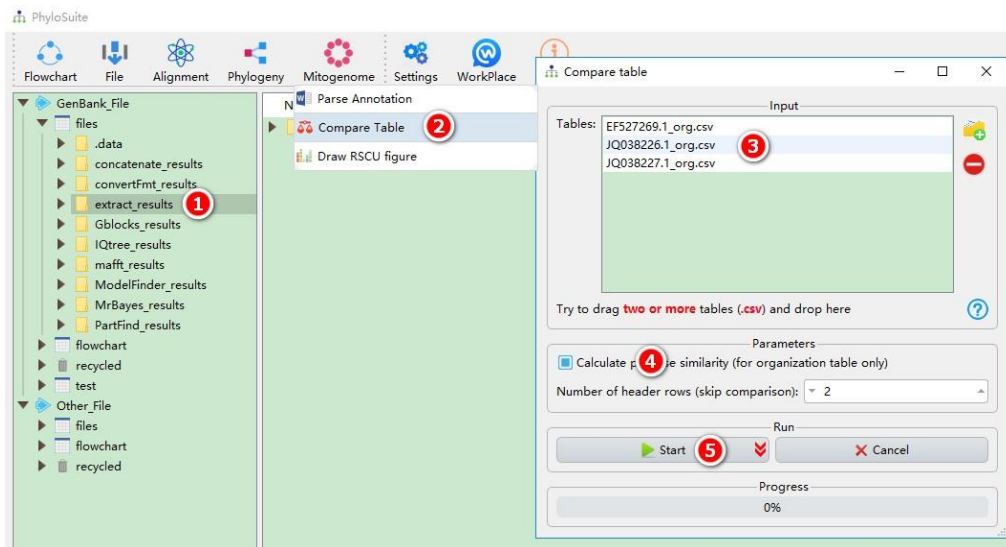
PhyloSuite

Flowchart File Alignment Phylogeny Mitogenome Settings WorkPlace

GenBank_File
files
.data
concatenate_results
convertFmt_results
extract_results 1
Gblocks_results
IQtree_results
mafft_results
ModelFinder_results
MrBayes_results
PartFind_results
flowchart
recycled
test
Other_File
files
flowchart
recycled

N

Parse Annotation
Compare Table 2
Draw RSCU figure

Compare table

Input
Tables: EF527269.1_org.csv
JQ038226.1_org.csv 3
JQ038227.1_org.csv

Try to drag two or more tables (.csv) and drop here

Parameters
Calculate p 4 e similarity (for organization table only)
Number of header rows (skip comparison): 2

Run
Start 5
Cancel

Progress
0%